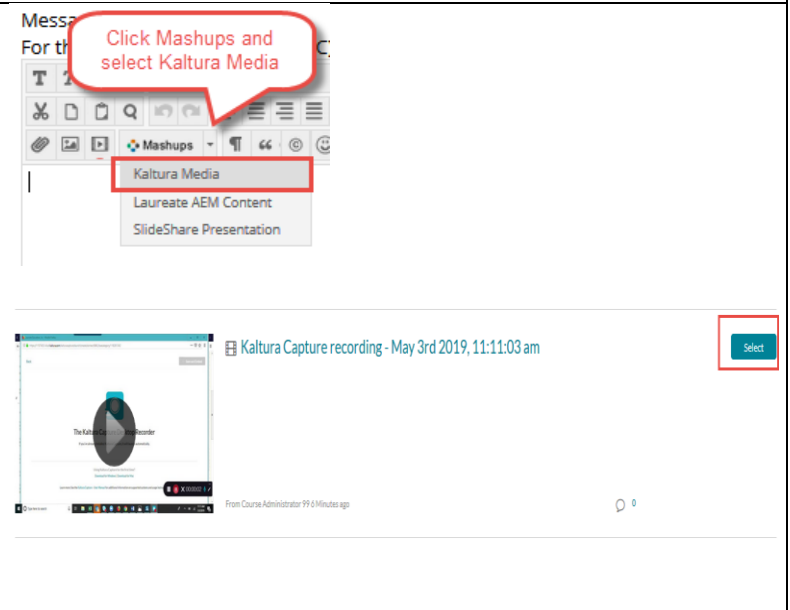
Messa
For th

Click Mashups and select Kaltura Media

Mashups

Kaltura Media
Laureate AEM Content
SlideShare Presentation

The Kaltura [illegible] Recorder

Kaltura Capture recording - May 3rd 2019, 11:11:03 am

Select

From Course Administrator 99 6 Minutes ago

0